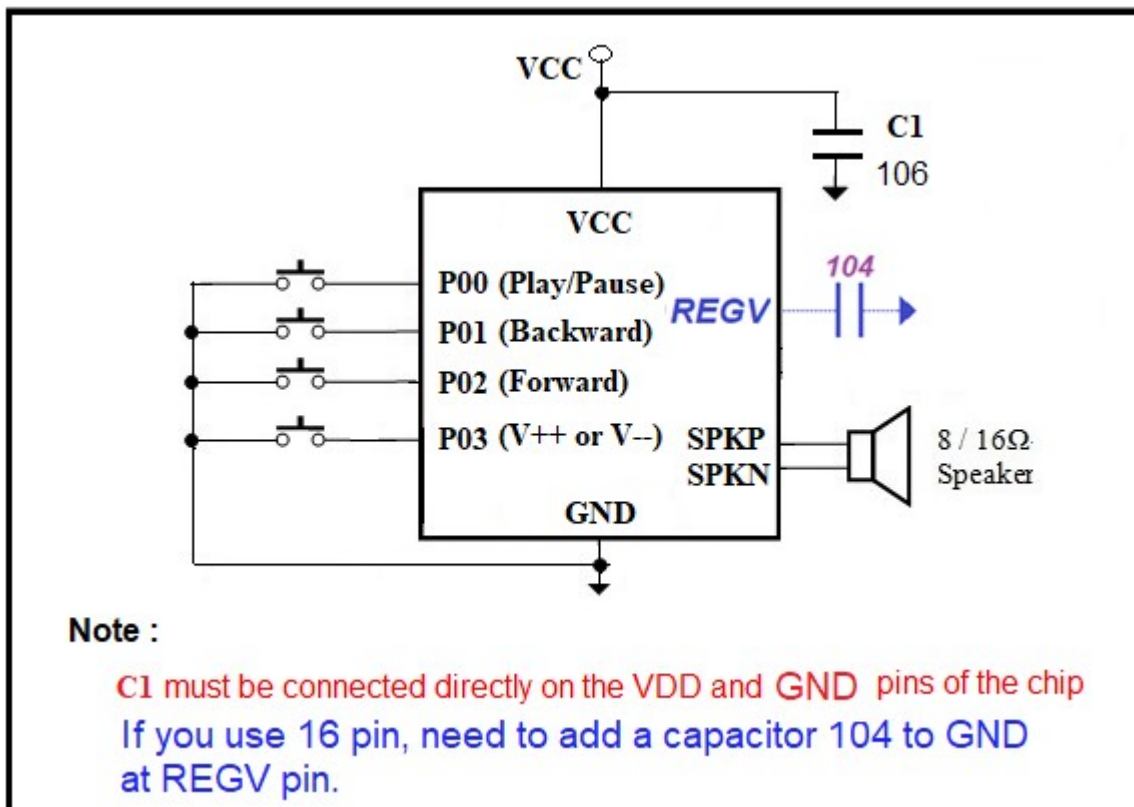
VCC

C1
106

VCC

104

P00 (Play/Pause)

REGV

P01 (Backward)

P02 (Forward)

P03 (V++ or V--)

SPKP
SPKN

8 / 16Ω
Speaker

GND

Note :

C1 must be connected directly on the VDD and GND pins of the chip

If you use 16 pin, need to add a capacitor 104 to GND at REGV pin.